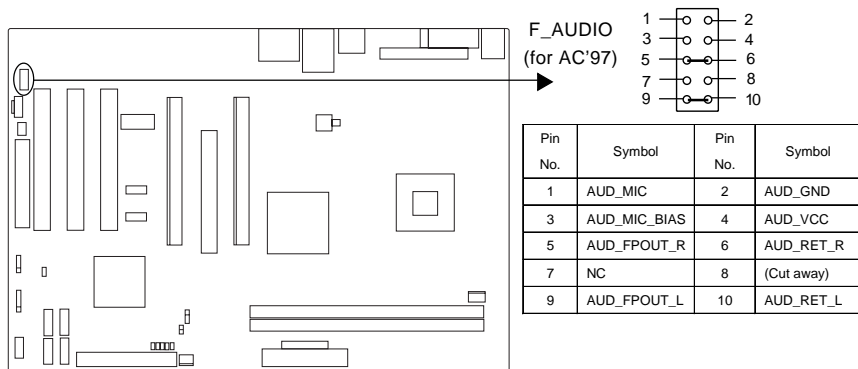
F_AUDIO
(for AC'97)

1 2
3 4
5 6
7 8
9 10

| Pin No. | Symbol | Pin No. | Symbol |
|---|---|---|---|
| 1 | AUD_MIC | 2 | AUD_GND |
| 3 | AUD_MIC_BIAS | 4 | AUD_VCC |
| 5 | AUD_FPOUT_R | 6 | AUD_RET_R |
| 7 | NC | 8 | (Cut away) |
| 9 | AUD_FPOUT_L | 10 | AUD_RET_L |